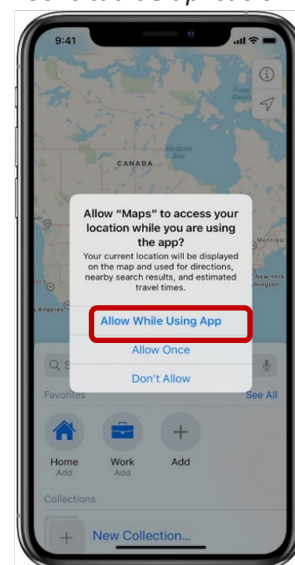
9:41

CANADA

Hudson Bay

Allow "Maps" to access your location while you are using the app?

Your current location will be displayed on the map and used for directions, nearby search results, and estimated travel times.

Allow While Using App

Allow Once

Don't Allow

Montreal

New York

Angeles

Favorites

See All

Home
Add

Work
Add

Add

Collections

New Collection...